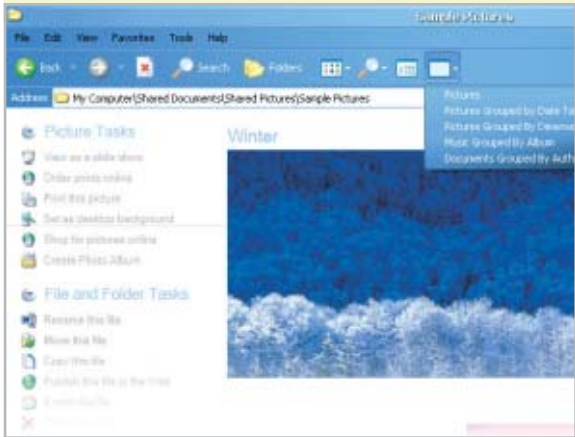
Sample Pictures

File Edit View Favorites Tools Help

Back Search Folders

Address My Computer\Shared Documents\Shared Pictures\Sample Pictures

Pictures
Pictures Grouped by Date Ta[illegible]
Pictures Grouped By Dimens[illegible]
Music Grouped By Album
Documents Grouped By Auth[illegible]

Picture Tasks

View as a slide show
Order prints online
Print this picture
Set as desktop background
Shop for pictures online
Create Photo Album

File and Folder Tasks

Rename this file
Move this file
Copy this file
Publish this file to the Web
E-mail this file
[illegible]

Winter